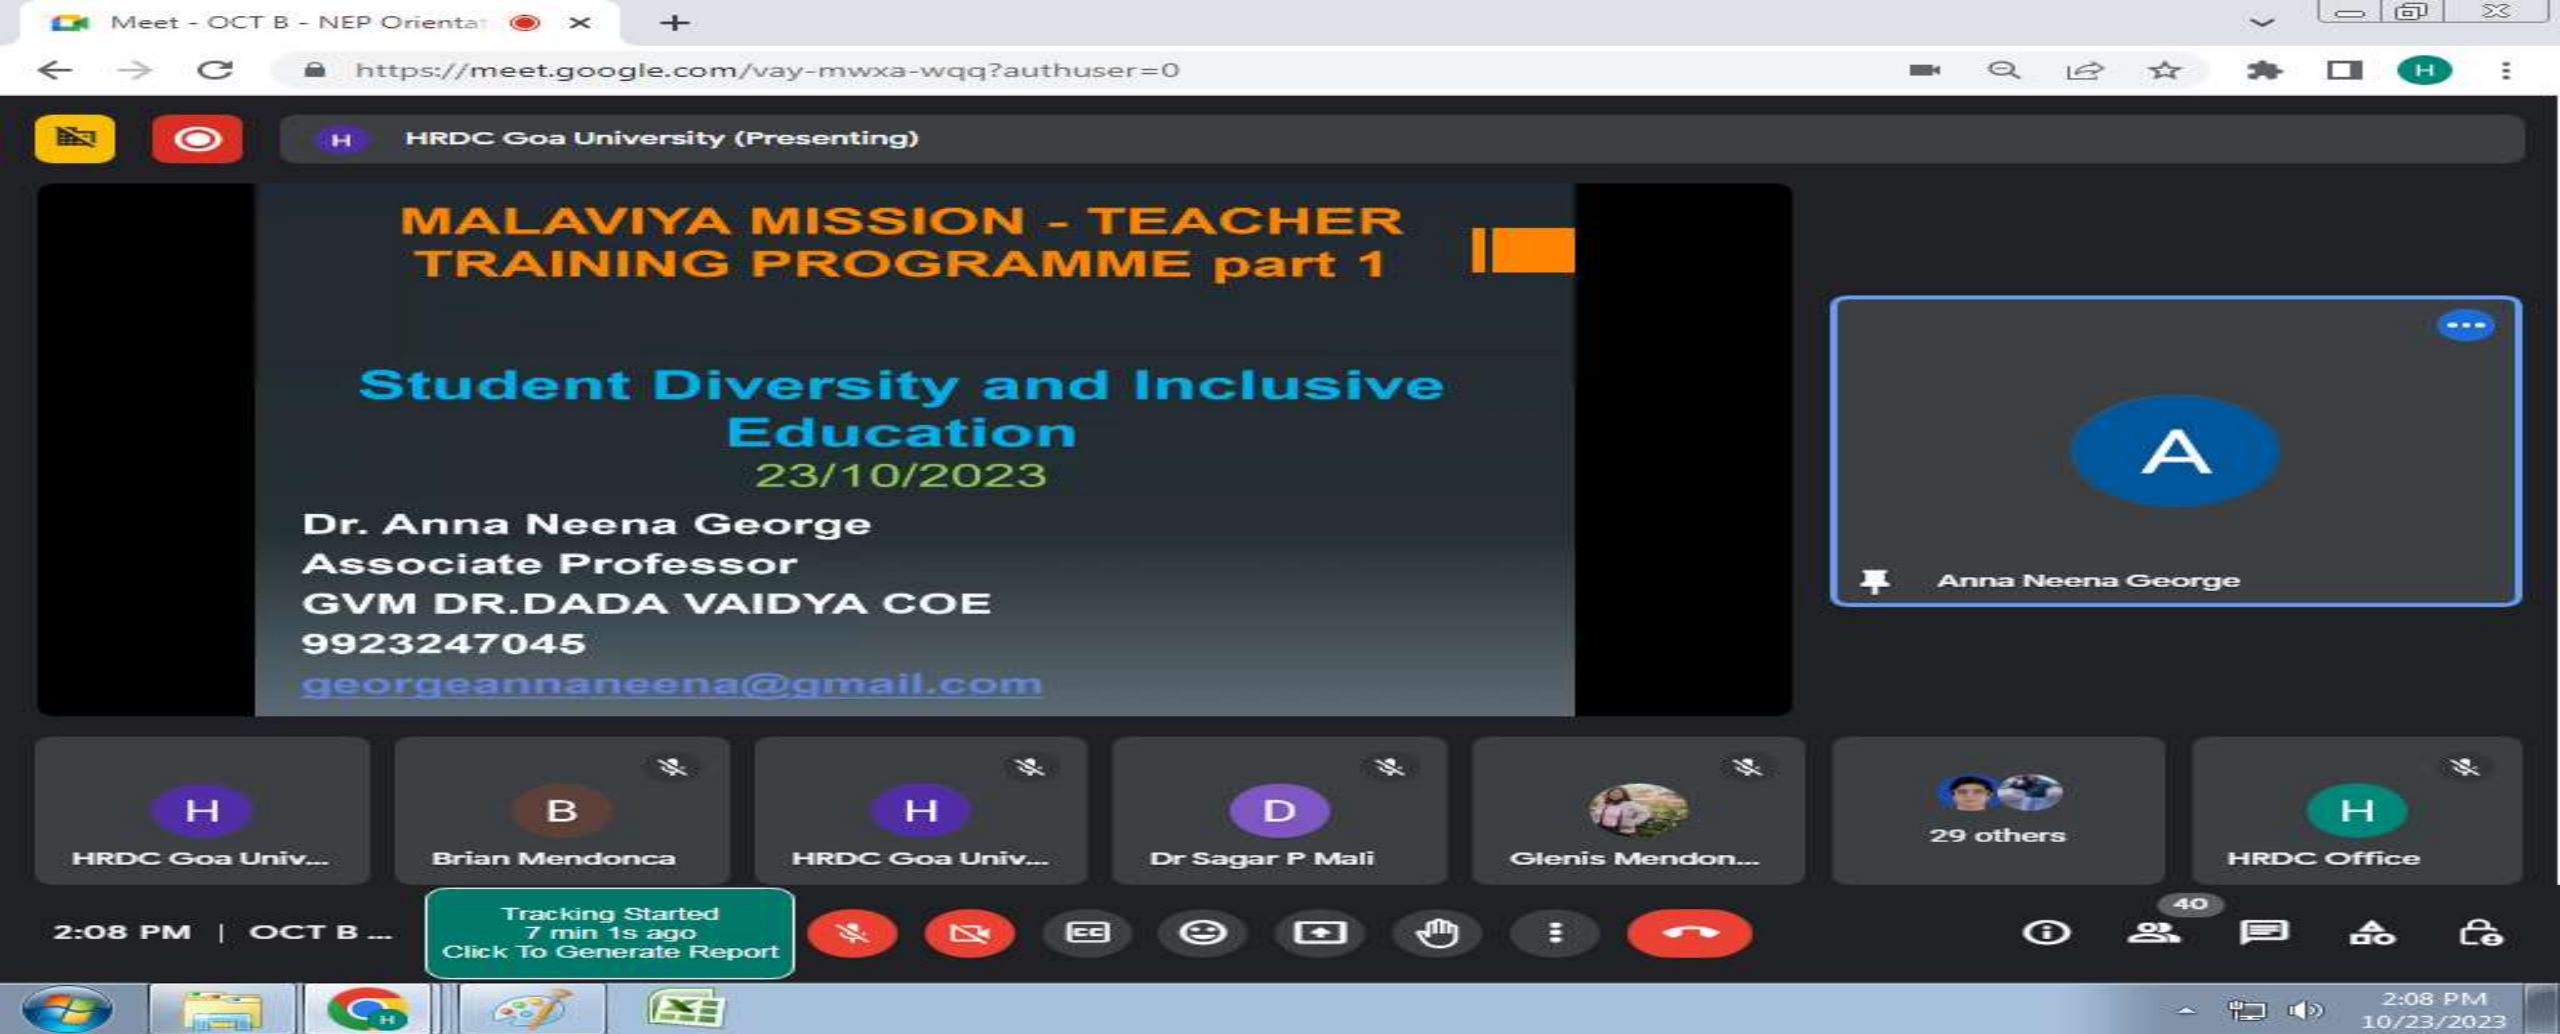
Meet - OCT B - NEP Orientat

https://meet.google.com/vay-mwxa-wqq?authuser=0

H

H HRDC Goa University (Presenting)

MALAVIYA MISSION - TEACHER TRAINING PROGRAMME part 1

Student Diversity and Inclusive Education

23/10/2023

Dr. Anna Neena George
Associate Professor
GVM DR.DADA VAIDYA COE
9923247045
georgeannaneena@gmail.com

A

Anna Neena George

H
HRDC Goa Univ...

B
Brian Mendonca

H
HRDC Goa Univ...

D
Dr Sagar P Mali

Glenis Mendon...

29 others

H
HRDC Office

2:08 PM | OCT B ...

Tracking Started
7 min 1s ago
Click To Generate Report

40

2:08 PM
10/23/2023